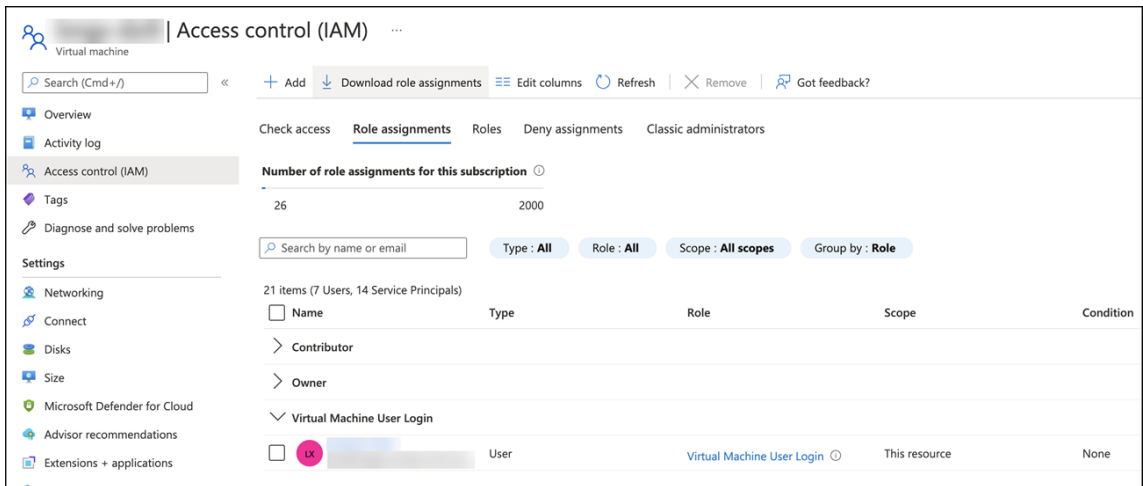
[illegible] | Access control (IAM) ...
Virtual machine

Search (Cmd+/) «

Overview
Activity log
Access control (IAM)
Tags
Diagnose and solve problems

Settings
Networking
Connect
Disks
Size
Microsoft Defender for Cloud
Advisor recommendations
Extensions + applications

+ Add | Download role assignments | Edit columns | Refresh | Remove | Got feedback?

Check access | Role assignments | Roles | Deny assignments | Classic administrators

Number of role assignments for this subscription ⓘ

26 2000

Search by name or email

Type : All | Role : All | Scope : All scopes | Group by : Role

21 items (7 Users, 14 Service Principals)

| Name | Type | Role | Scope | Condition |
|---|---|---|---|---|
| Contributor | | | | |
| Owner | | | | |
| Virtual Machine User Login | | | | |
| LX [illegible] | User | Virtual Machine User Login ⓘ | This resource | None |